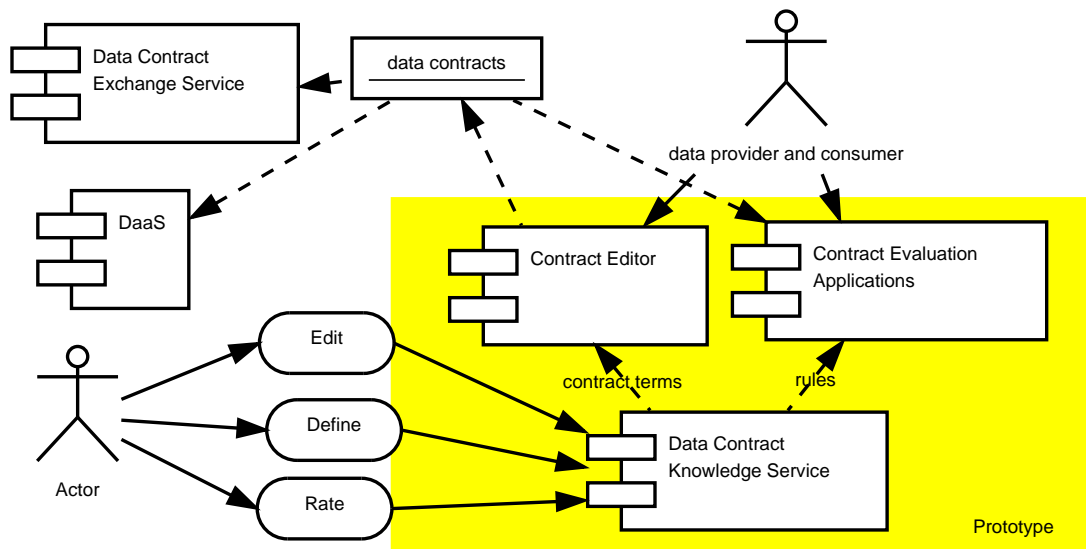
Data Contract Exchange Service

data contracts

DaaS

data provider and consumer

Contract Editor

Contract Evaluation Applications

Edit

Define

Rate

Actor

contract terms

rules

Data Contract Knowledge Service

Prototype